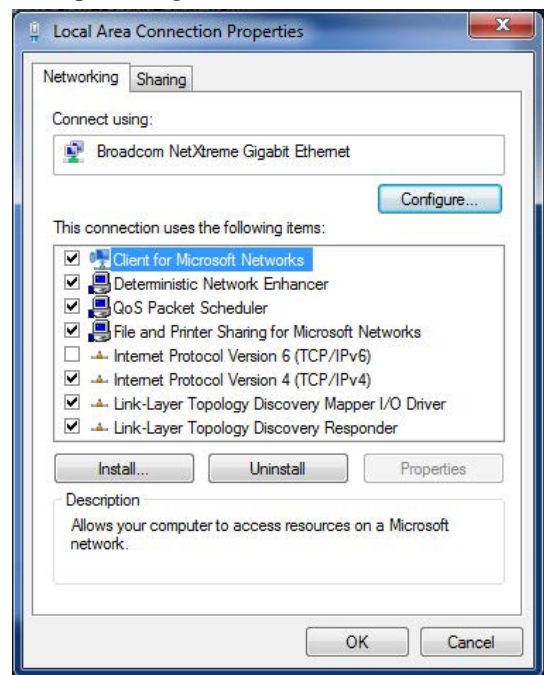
Local Area Connection Properties

Networking | Sharing

Connect using:

Broadcom NetXtreme Gigabit Ethernet

Configure...

This connection uses the following items:

Client for Microsoft Networks
Deterministic Network Enhancer
QoS Packet Scheduler
File and Printer Sharing for Microsoft Networks
Internet Protocol Version 6 (TCP/IPv6)
Internet Protocol Version 4 (TCP/IPv4)
Link-Layer Topology Discovery Mapper I/O Driver
Link-Layer Topology Discovery Responder

Install... | Uninstall | Properties

Description

Allows your computer to access resources on a Microsoft network.

OK | Cancel